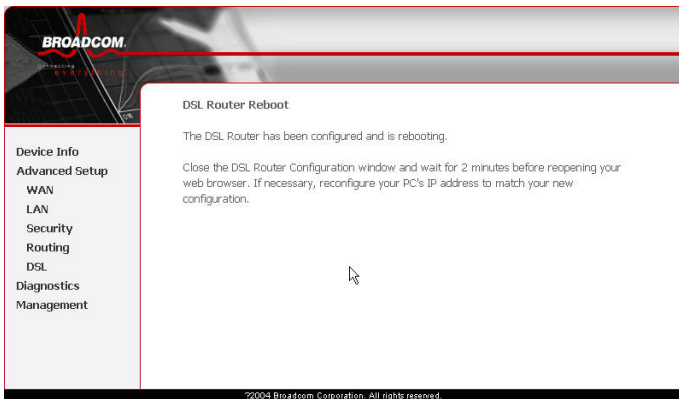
BROADCOM.
connecting everything

Device Info
Advanced Setup
WAN
LAN
Security
Routing
DSL
Diagnostics
Management

DSL Router Reboot

The DSL Router has been configured and is rebooting.

Close the DSL Router Configuration window and wait for 2 minutes before reopening your web browser. If necessary, reconfigure your PC's IP address to match your new configuration.

?2004 Broadcom Corporation. All rights reserved.